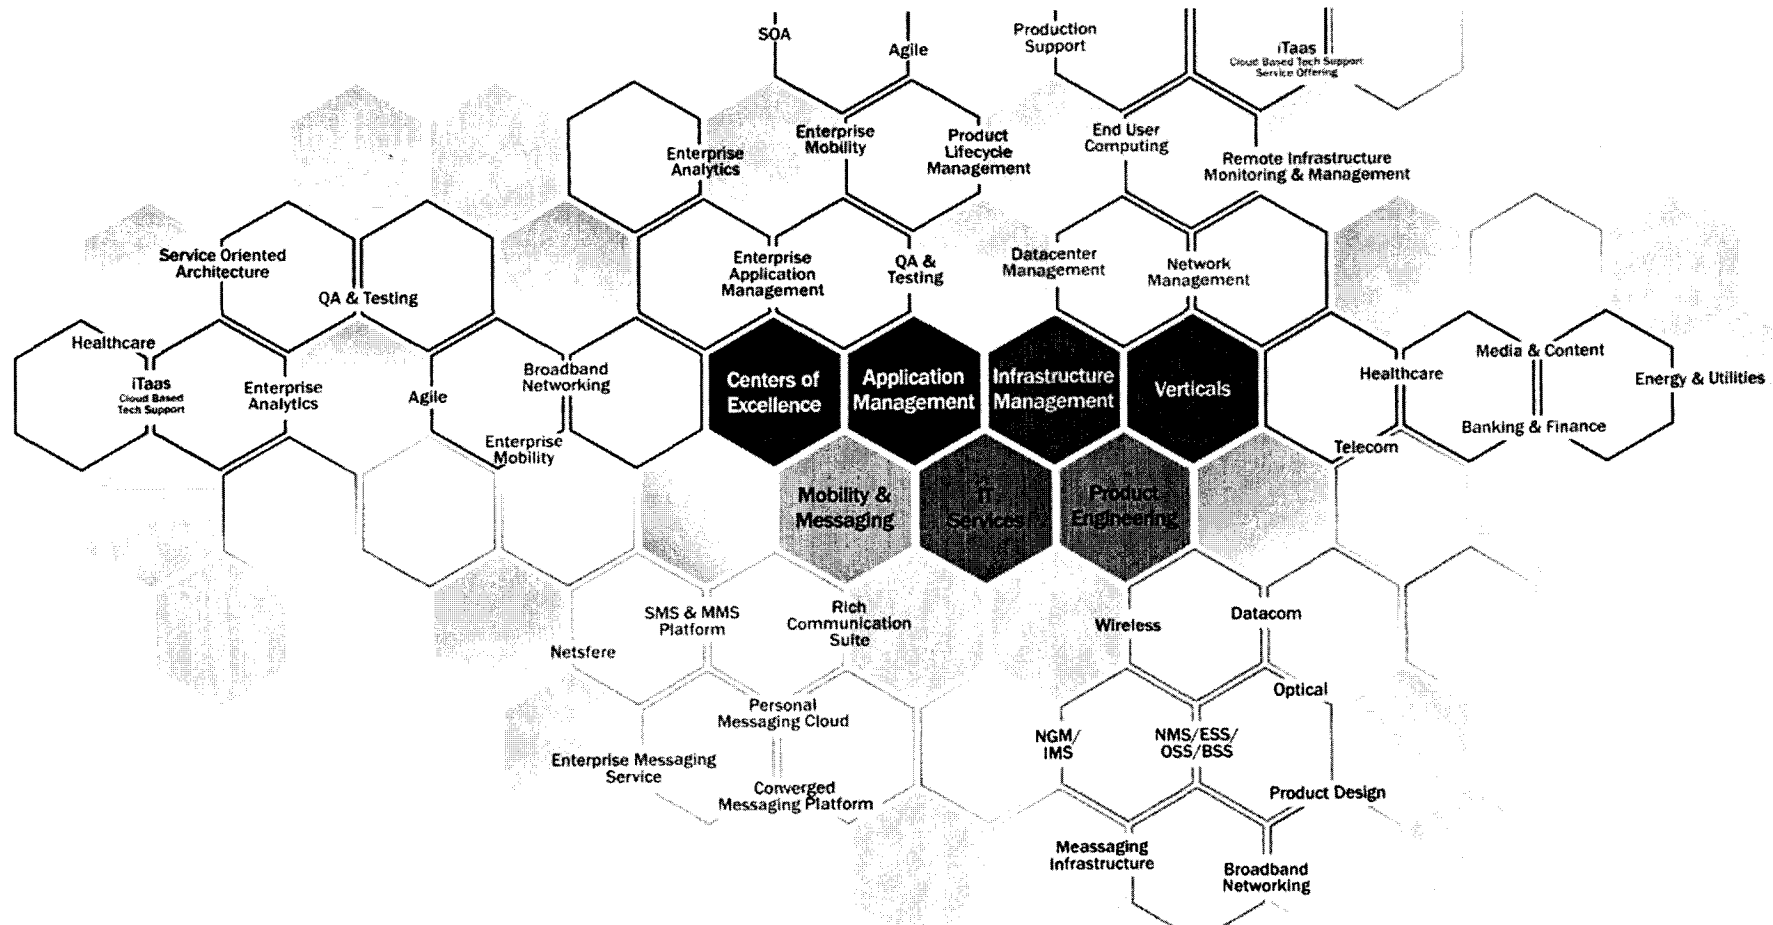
SOA

Agile

Production Support

iTaas
Cloud Based Tech Support Service Offering

Enterprise Analytics

Enterprise Mobility

Product Lifecycle Management

End User Computing

Remote Infrastructure Monitoring & Management

Service Oriented Architecture

QA & Testing

Enterprise Application Management

QA & Testing

Datacenter Management

Network Management

Healthcare

iTaas
Cloud Based Tech Support

Enterprise Analytics

Agile

Broadband Networking

Enterprise Mobility

Centers of Excellence

Application Management

Infrastructure Management

Verticals

Healthcare

Media & Content

Energy & Utilities

Banking & Finance

Telecom

Mobility & Messaging

IT Services

Product Engineering

SMS & MMS Platform

Rich Communication Suite

Netsfere

Wireless

Datacom

Optical

Personal Messaging Cloud

Enterprise Messaging Service

Converged Messaging Platform

NGM/IMS

NMS/ESS/OSS/BSS

Product Design

Meassaging Infrastructure

Broadband Networking